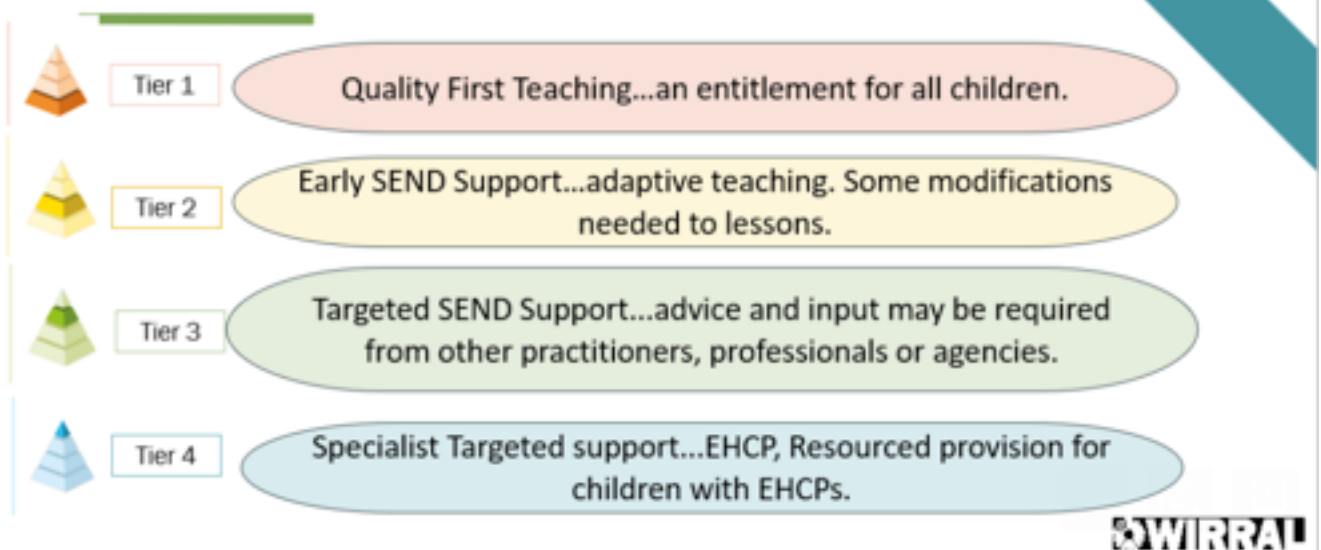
Tier 1

Quality First Teaching...an entitlement for all children.

Tier 2

Early SEND Support...adaptive teaching. Some modifications needed to lessons.

Tier 3

Targeted SEND Support...advice and input may be required from other practitioners, professionals or agencies.

Tier 4

Specialist Targeted support...EHCP, Resourced provision for children with EHCPs.

WIRRAL